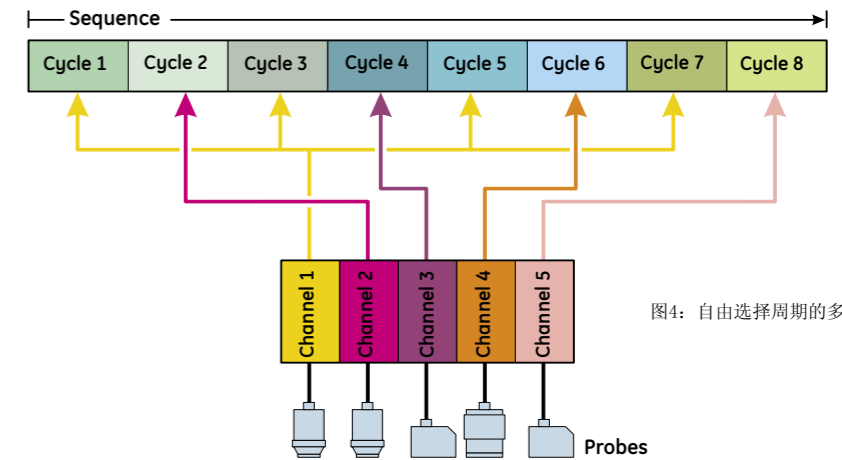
Sequence

| Cycle 1 | Cycle 2 | Cycle 3 | Cycle 4 | Cycle 5 | Cycle 6 | Cycle 7 | Cycle 8 |
|---|---|---|---|---|---|---|---|

Channel 1
Channel 2
Channel 3
Channel 4
Channel 5

图4：自由选择周期的多

Probes